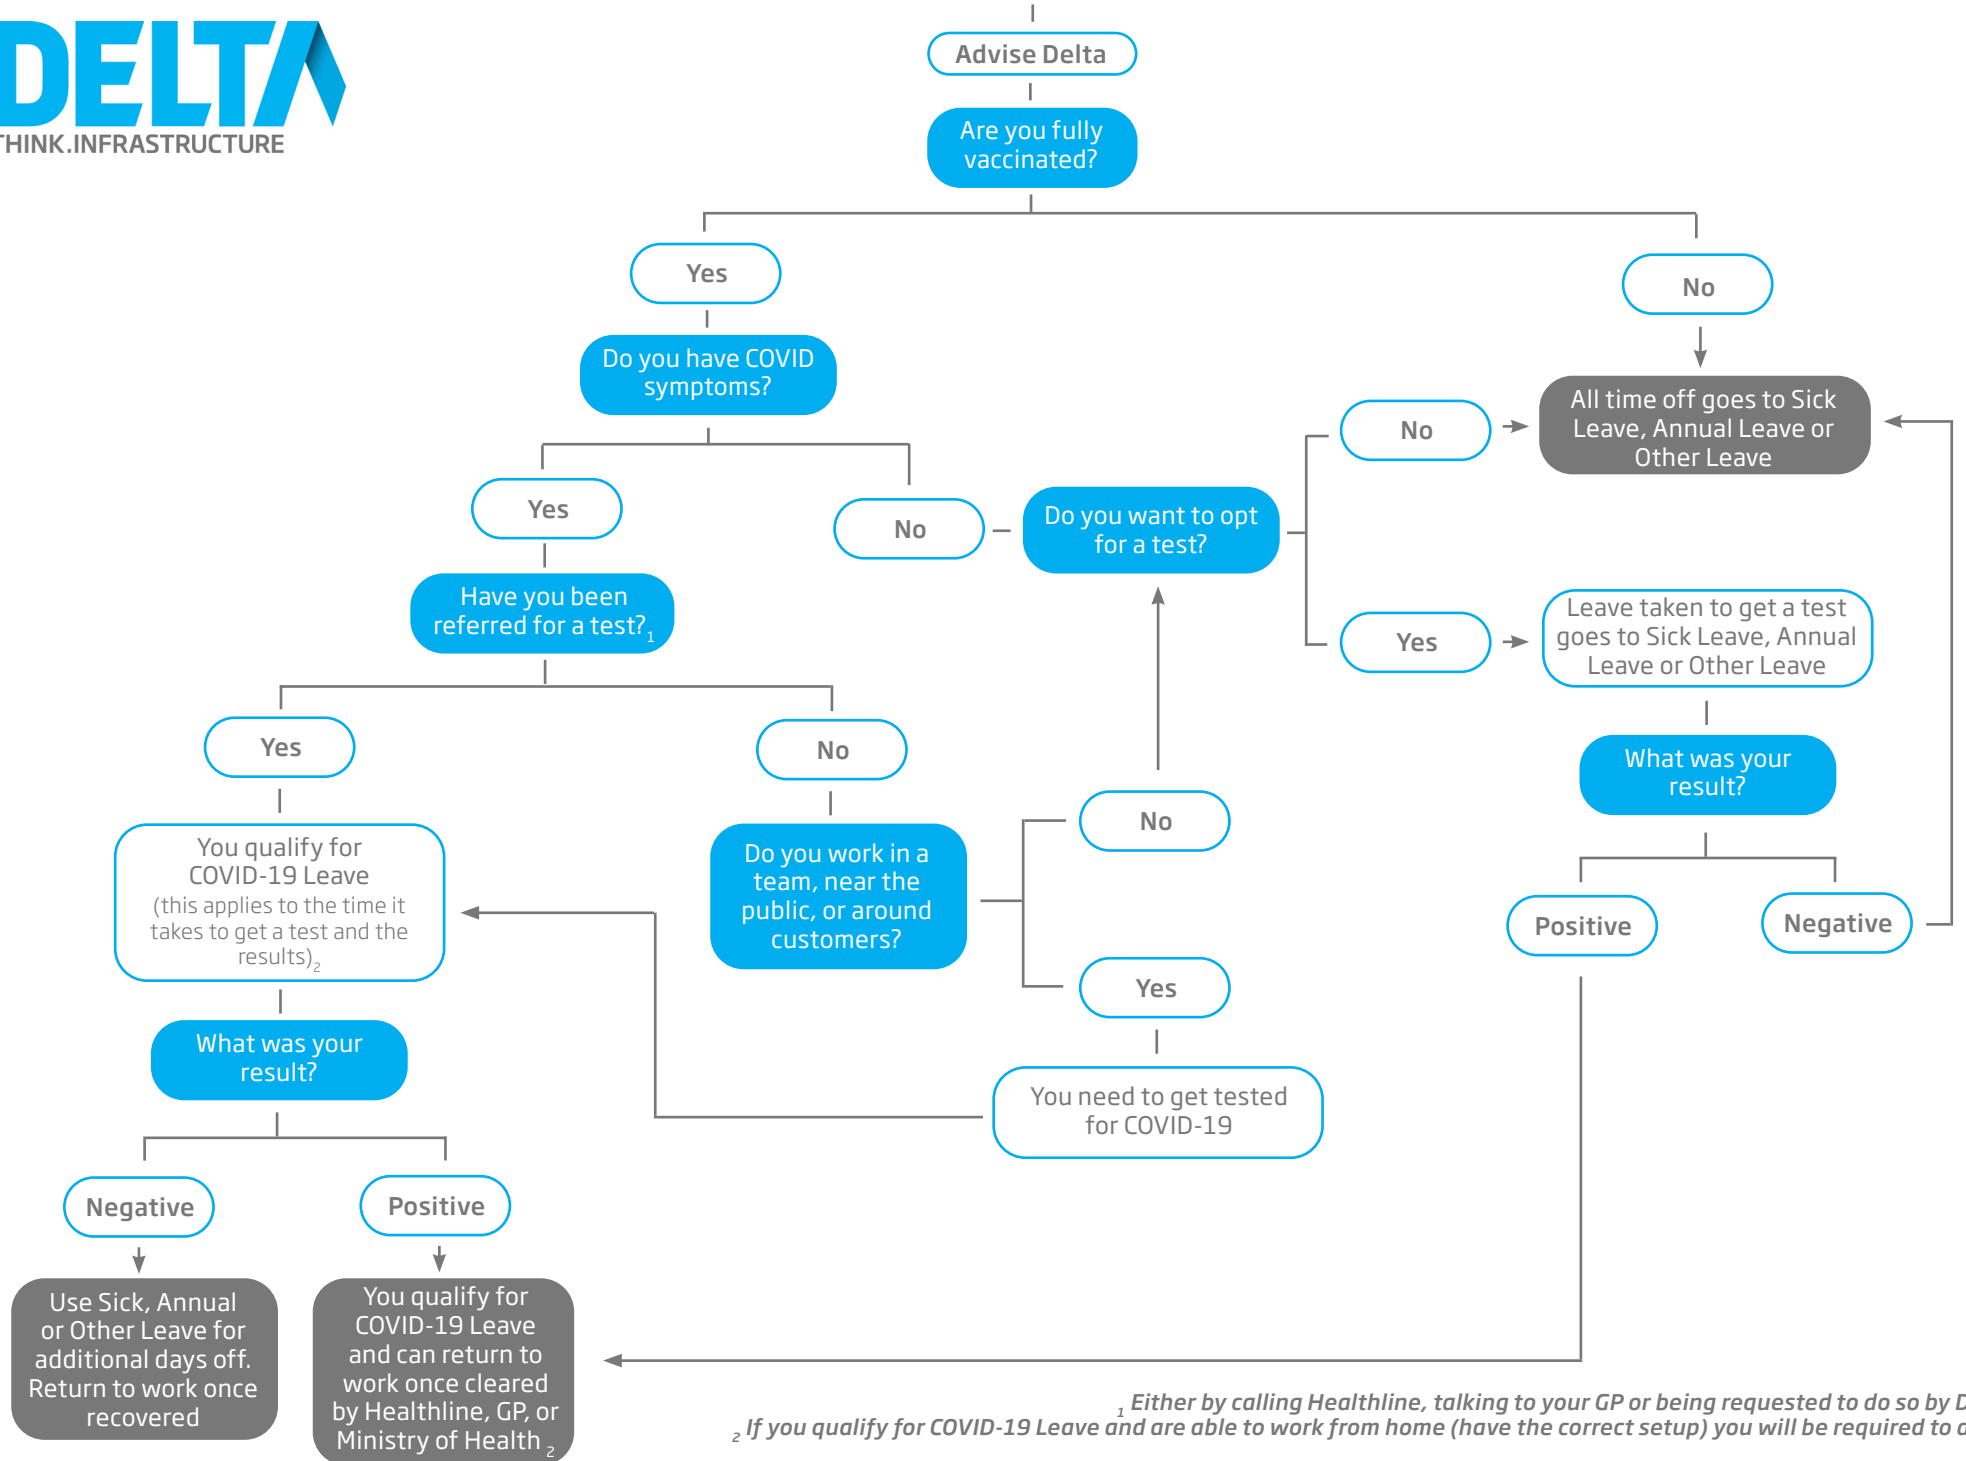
DELTA
THINK.INFRASTRUCTURE

Advise Delta

Are you fully vaccinated?

Yes

No

Do you have COVID symptoms?

All time off goes to Sick Leave, Annual Leave or Other Leave

No

Yes

No

Do you want to opt for a test?

Have you been referred for a test?$_1$

Yes

Leave taken to get a test goes to Sick Leave, Annual Leave or Other Leave

Yes

No

What was your result?

You qualify for COVID-19 Leave (this applies to the time it takes to get a test and the results)$_2$

Do you work in a team, near the public, or around customers?

No

Positive

Negative

Yes

What was your result?

You need to get tested for COVID-19

Negative

Positive

Use Sick, Annual or Other Leave for additional days off. Return to work once recovered

You qualify for COVID-19 Leave and can return to work once cleared by Healthline, GP, or Ministry of Health $_2$

$_1$ Either by calling Healthline, talking to your GP or being requested to do so by D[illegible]
$_2$ If you qualify for COVID-19 Leave and are able to work from home (have the correct setup) you will be required to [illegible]